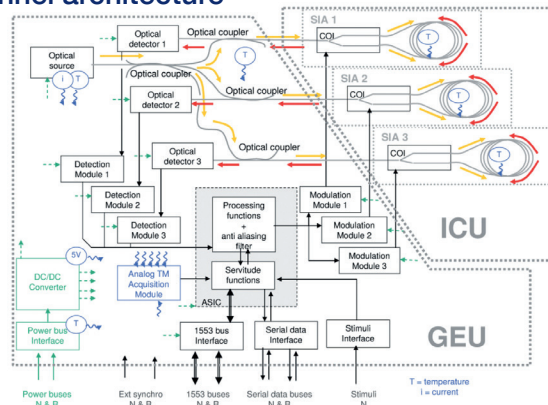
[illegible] architecture

SIA 1
SIA 2
SIA 3
COI
COI
COI
T
T
T
Optical source
i
T
Optical detector 1
Optical coupler
Optical coupler
T
Optical detector 2
Optical coupler
Optical coupler
Optical detector 3
Detection Module 1
Detection Module 2
Detection Module 3
Processing functions + anti aliasing filter
Modulation Module 1
Modulation Module 2
Modulation Module 3
ICU
5V
DC/DC Converter
Analog TM Acquisition Module
Servitude functions
ASIC
T
Power bus Interface
1553 bus Interface
Serial data Interface
Stimuli Interface
GEU
Power buses N & R
Ext synchro N & R
1553 buses N & R
Serial data buses N & R
Stimuli N
T = temperature
i = current